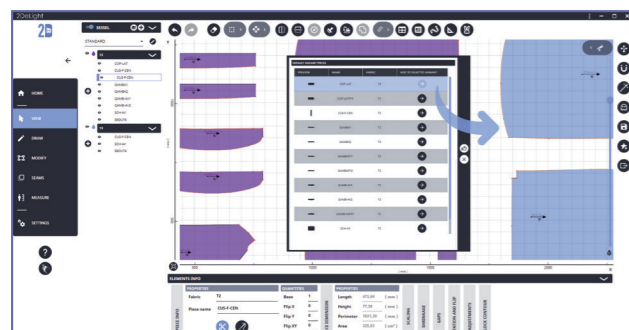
2DesLight

2D

SEDEL

STANDARD

T2

CUF-LAT
CUF-F-LATT
CUE-F-CEN
GAMBA1
GAMBA2
GAMBA-INT
GAMBA-EST
SCH-A1
SBDUTN

T2

CUE-F-CEN
SCH-A1
SBDUTN

HOME

VIEW

DRAW

MODIFY

SEAMS

MEASURE

SETTINGS

DISPLAY SHOWN PIECES

CUF-LAT
CUF-F-LATT
CUE-F-CEN
SCH-A1
GAMBA1
GAMBA-INT
GAMBA2
GAMBA-EST
GAMBA-INT2
GAMBA-EST2
SCH-A1

T2
T2
T2
T2
T2
T2
T2
T2
T2
T2
T2

1000
1500
2000

ELEMENTS INFO

PROPERTIES

Fabric T2

Piece name CUE-F-CEN

QUANTITIES

Base 1

Flip-X 0

Flip-Y 0

Flip-XY 0

PROPERTIES

Length 470,69 [mm]

Height 71,34 [mm]

Perimeter 1001,30 [mm]

Area 305,83 [cm²]

SCALING

SHRINKAGE

GAPS

ROTATION AND FLIP

ADJUSTMENTS

LOCK CONTOUR